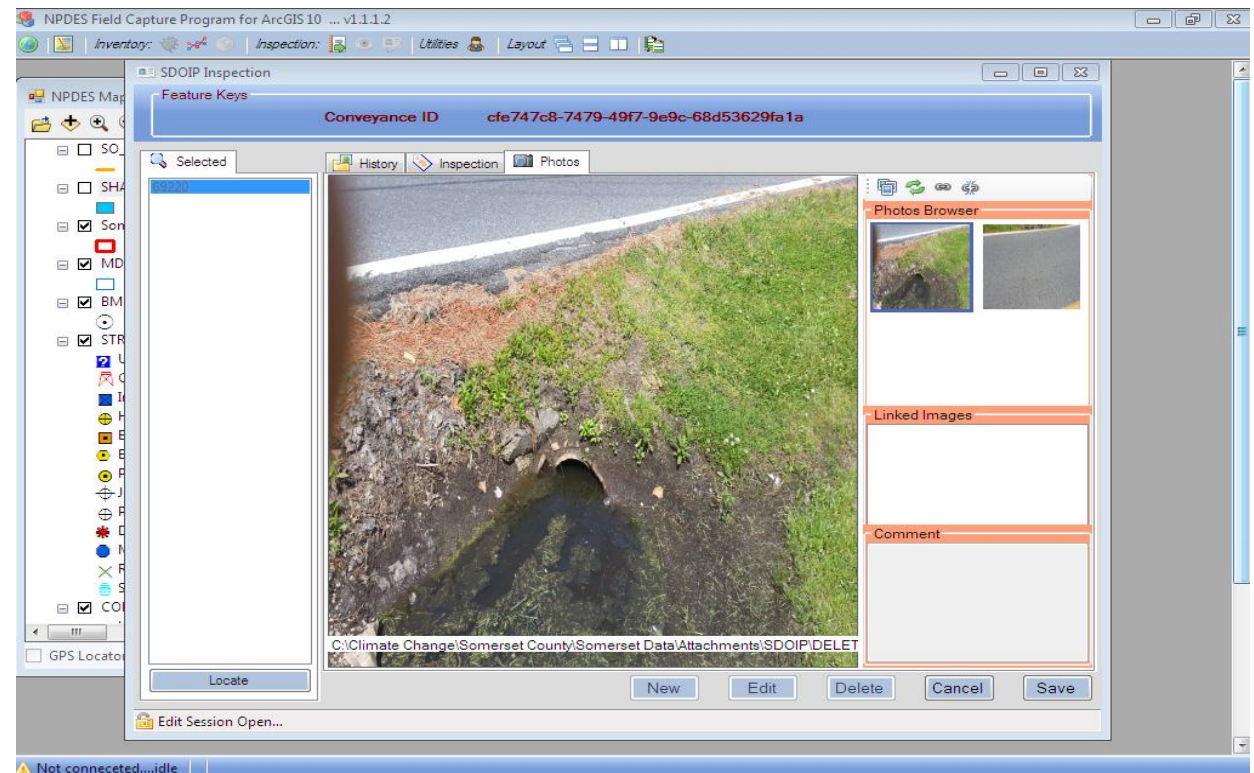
NPDES Field Capture Program for ArcGIS 10 ... v1.1.1.2

Inventory: Inspection: Utilities Layout

NPDES Map

SO_

SHA

Sor

MD

BM

STR

CO

GPS Locator

SDOIP Inspection

Feature Keys

Conveyance ID cfe747c8-7479-49f7-9e9c-68d53629fa1a

Selected

69220

Locate

History Inspection Photos

C:\Climate Change\Somerset County\Somerset Data\Attachments\SDOIP\DELET

Photos Browser

Linked Images

Comment

New Edit Delete Cancel Save

Edit Session Open...

Not conneceted....idle